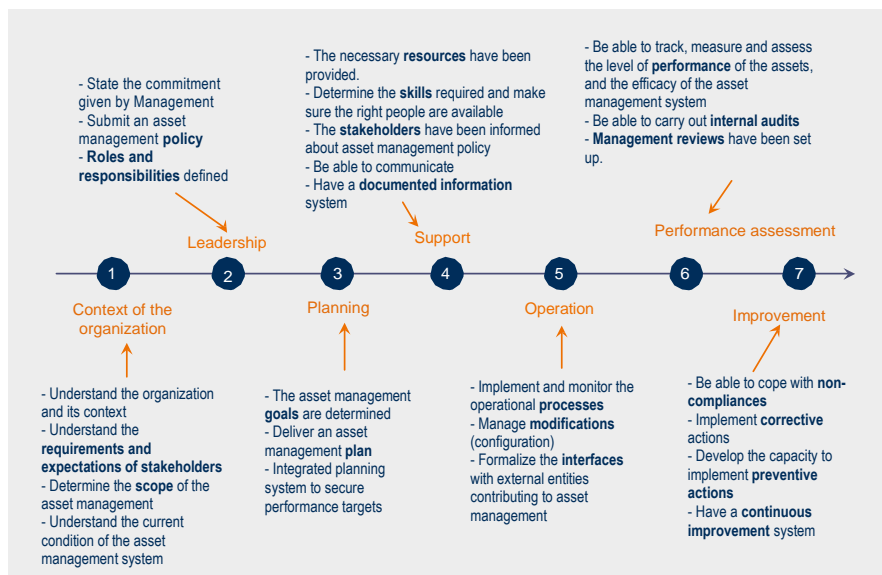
- State the commitment given by Management
- Submit an asset management policy
- Roles and responsibilities defined

Leadership

- The necessary resources have been provided.
- Determine the skills required and make sure the right people are available
- The stakeholders have been informed about asset management policy
- Be able to communicate
- Have a documented information system

Support

- Be able to track, measure and assess the level of performance of the assets, and the efficacy of the asset management system
- Be able to carry out internal audits
- Management reviews have been set up.

Performance assessment

1 2 3 4 5 6 7

Context of the organization

- Understand the organization and its context
- Understand the requirements and expectations of stakeholders
- Determine the scope of the asset management
- Understand the current condition of the asset management system

Planning

- The asset management goals are determined
- Deliver an asset management plan
- Integrated planning system to secure performance targets

Operation

- Implement and monitor the operational processes
- Manage modifications (configuration)
- Formalize the interfaces with external entities contributing to asset management

Improvement

- Be able to cope with non-compliances
- Implement corrective actions
- Develop the capacity to implement preventive actions
- Have a continuous improvement system